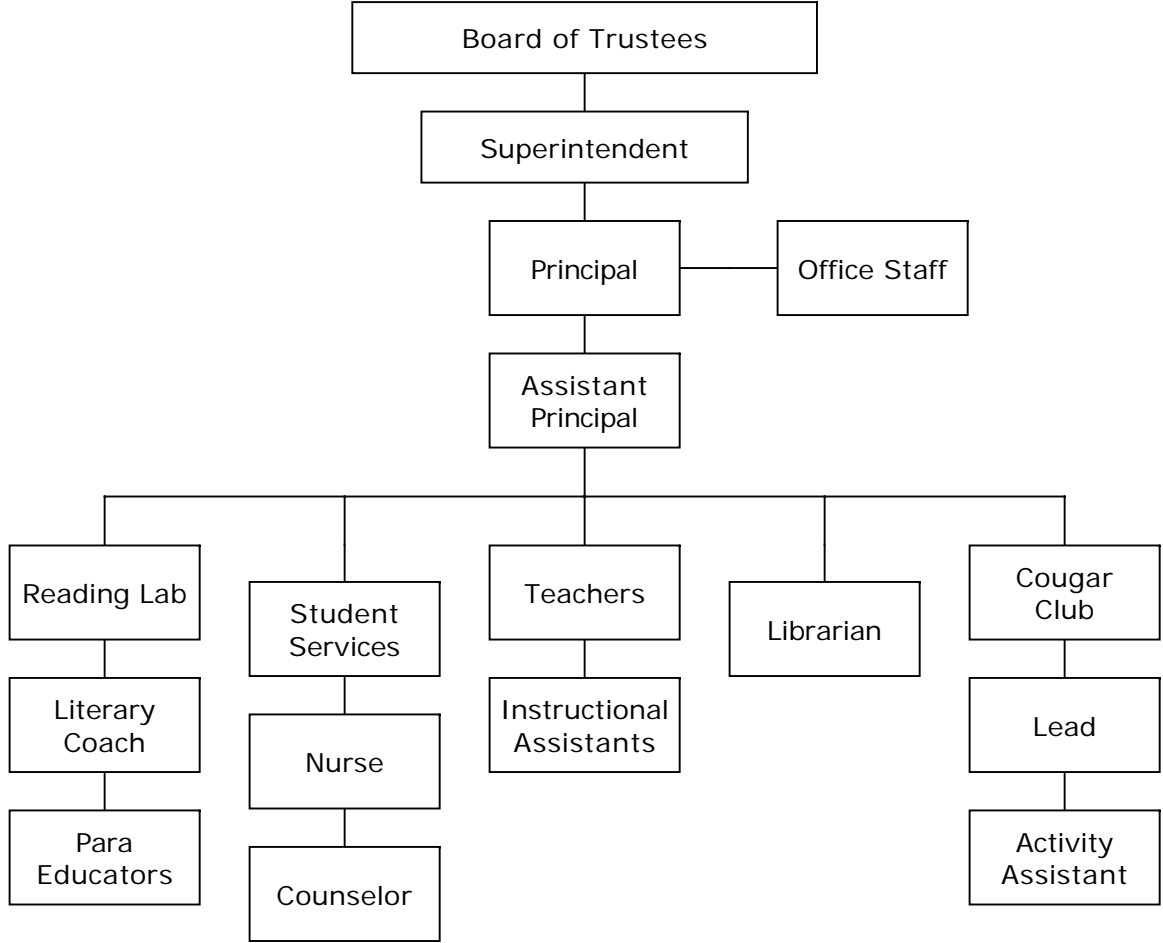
Board of Trustees

Superintendent

Principal

Office Staff

Assistant Principal

Reading Lab

Literary Coach

Para Educators

Student Services

Nurse

Counselor

Teachers

Instructional Assistants

Librarian

Cougar Club

Lead

Activity Assistant